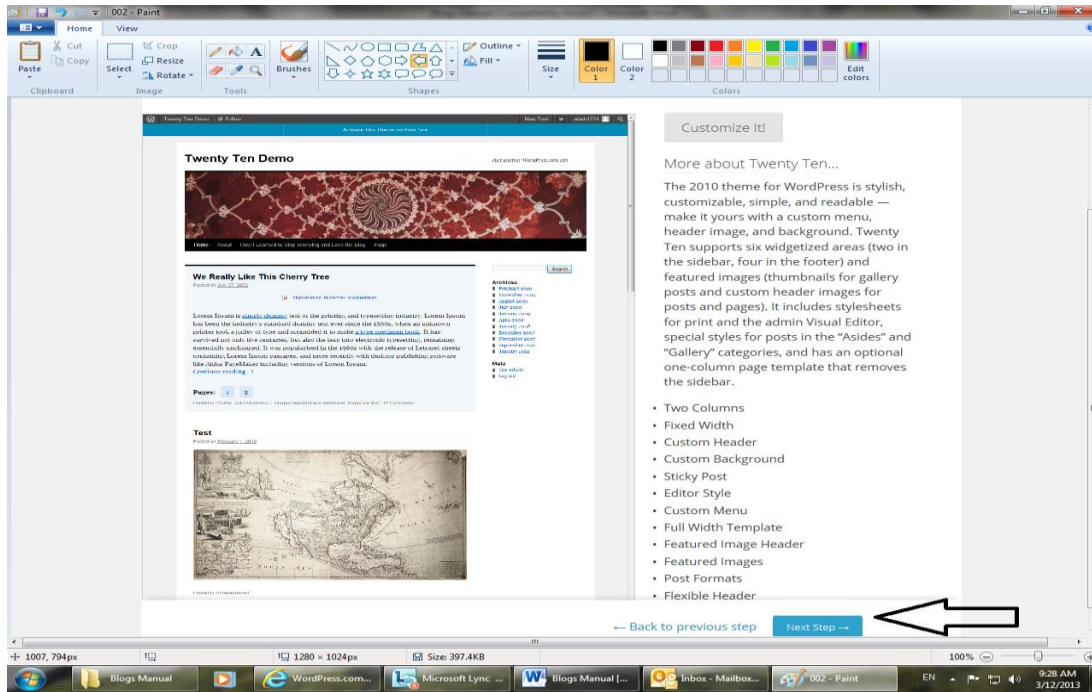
002 - Paint

Home View

Paste
Clipboard

Cut
Copy
Select
Crop
Resize
Rotate
Image

Tools

Brushes

Outline
Fill
Shapes

Size

Color 1

Color 2

Edit colors

Colors

Twenty Ten Demo

We Really Like This Cherry Tree

Test

Customize It!

More about Twenty Ten...

The 2010 theme for WordPress is stylish, customizable, simple, and readable — make it yours with a custom menu, header image, and background. Twenty Ten supports six widgetized areas (two in the sidebar, four in the footer) and featured images (thumbnails for gallery posts and custom header images for posts and pages). It includes stylesheets for print and the admin Visual Editor, special styles for posts in the "Asides" and "Gallery" categories, and has an optional one-column page template that removes the sidebar.

- Two Columns
- Fixed Width
- Custom Header
- Custom Background
- Sticky Post
- Editor Style
- Custom Menu
- Full Width Template
- Featured Image Header
- Featured Images
- Post Formats
- Flexible Header

← Back to previous step

Next Step →

1007, 794px

1280 × 1024px

Size: 397.4KB

100%

Blogs Manual

WordPress.com...

Microsoft Lync

Blogs Manual [...

Inbox - Mailbox...

002 - Paint

EN

9:28 AM
3/12/2013